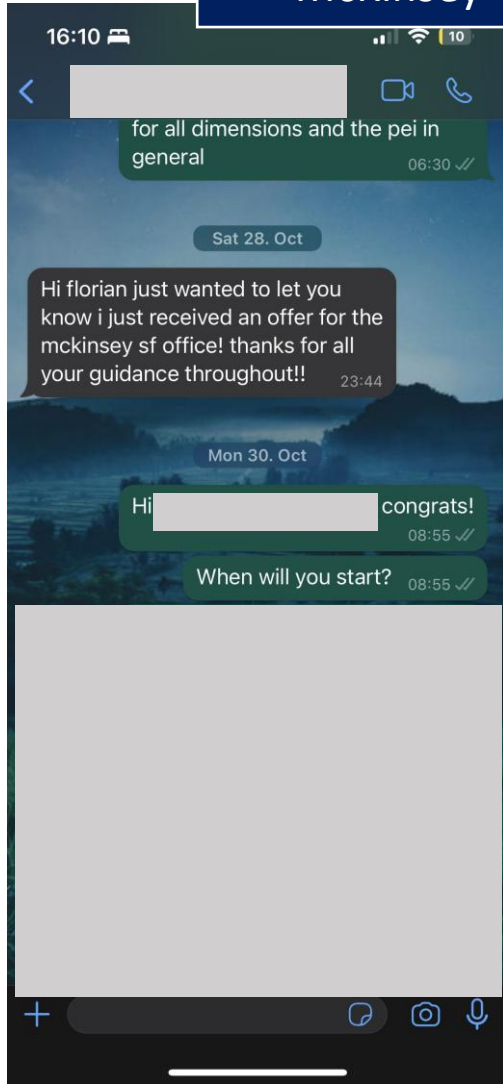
McKinsey

16:10

10

for all dimensions and the pei in general 06:30

Sat 28. Oct

Hi florian just wanted to let you know i just received an offer for the mckinsey sf office! thanks for all your guidance throughout!! 23:44

Mon 30. Oct

Hi congrats! 08:55

When will you start? 08:55